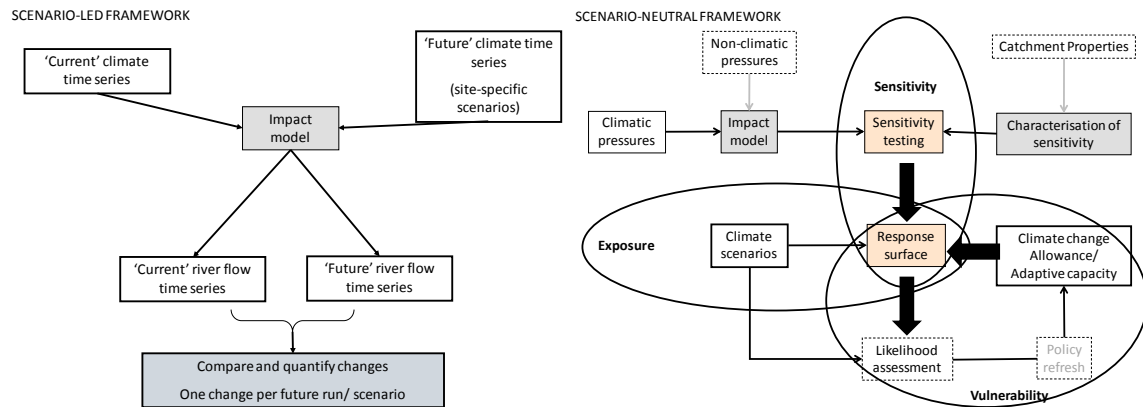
SCENARIO-LED FRAMEWORK

'Current' climate time series

'Future' climate time series

(site-specific scenarios)

Impact model

'Current' river flow time series

'Future' river flow time series

Compare and quantify changes

One change per future run/ scenario

SCENARIO-NEUTRAL FRAMEWORK

Non-climatic pressures

Catchment Properties

Sensitivity

Climatic pressures

Impact model

Sensitivity testing

Characterisation of sensitivity

Exposure

Climate scenarios

Response surface

Climate change Allowance/ Adaptive capacity

Likelihood assessment

Policy refresh

Vulnerability